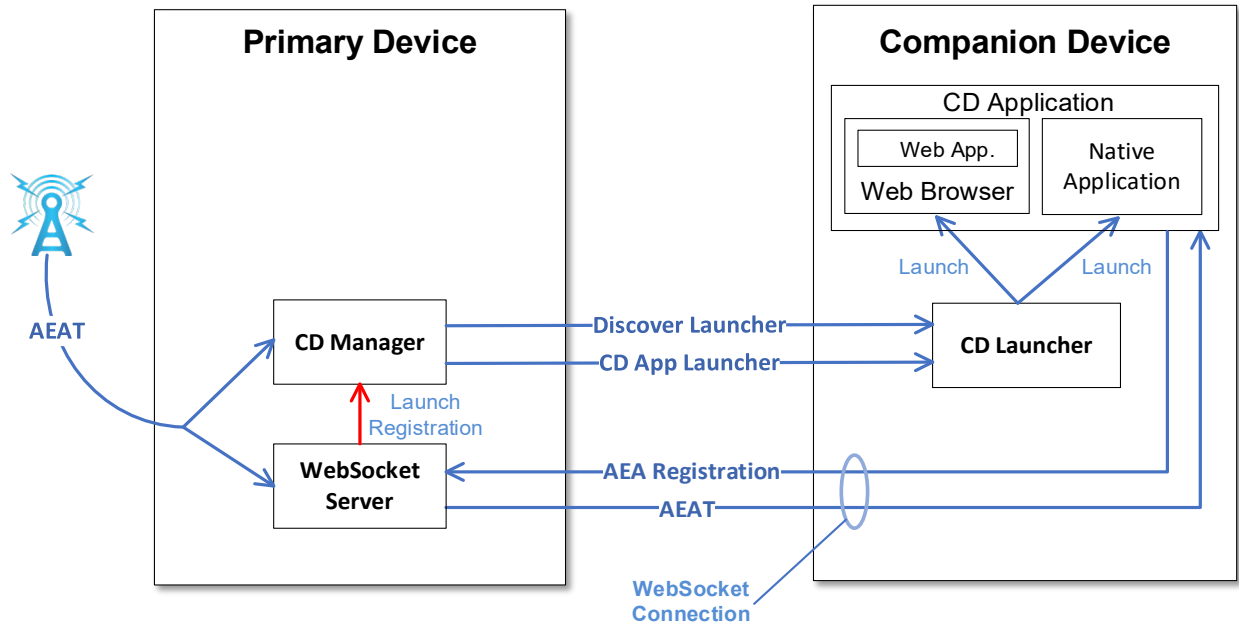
Primary Device

Companion Device

CD Application

Web App.

Web Browser

Native Application

Launch

Launch

AEAT

CD Manager

Discover Launcher

CD App Launcher

CD Launcher

Launch Registration

WebSocket Server

AEA Registration

AEAT

WebSocket Connection